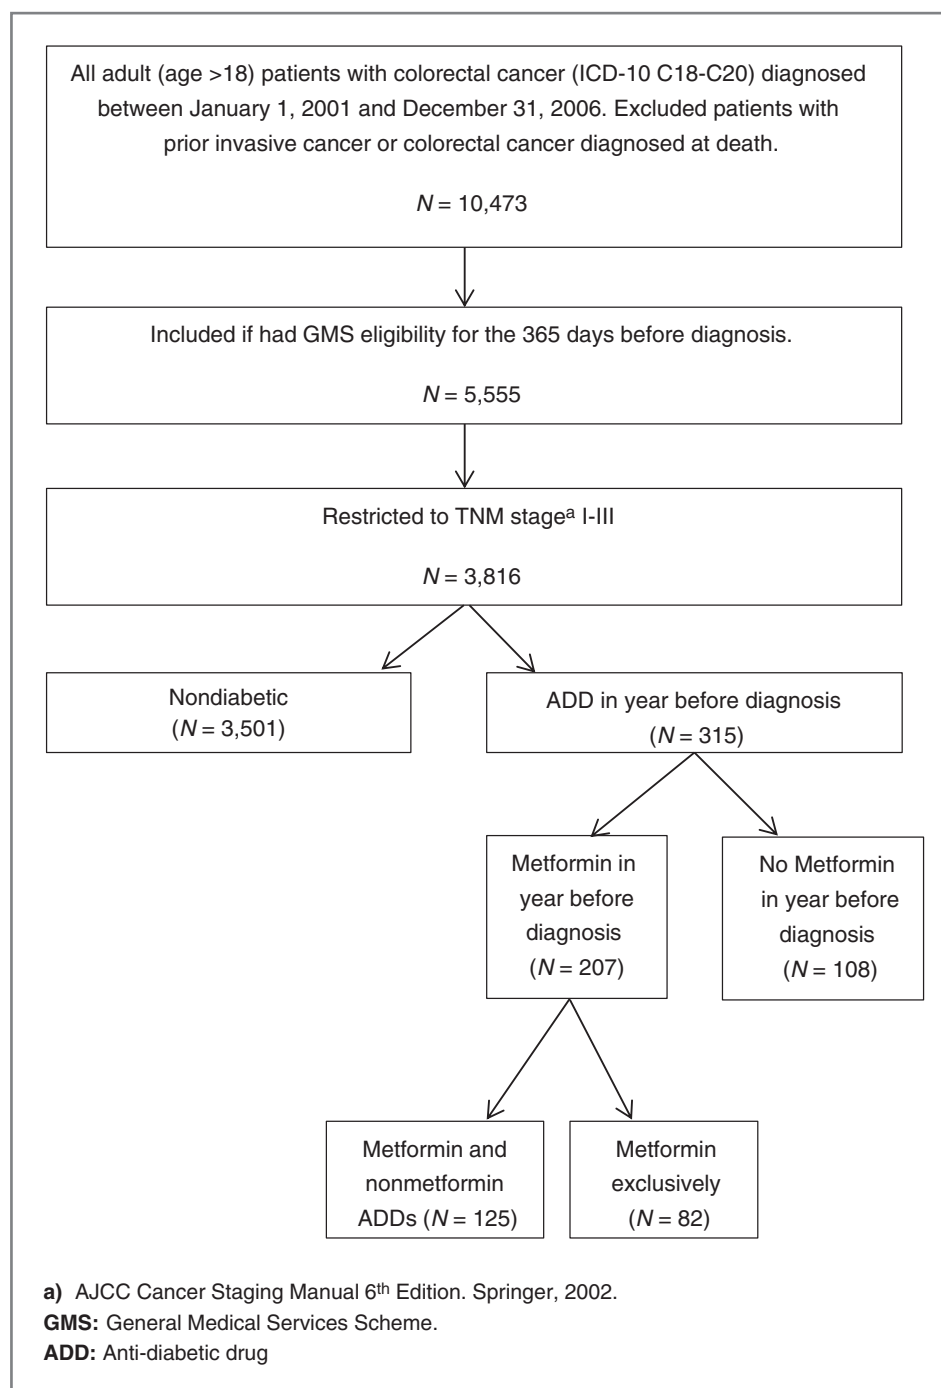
All adult (age >18) patients with colorectal cancer (ICD-10 C18-C20) diagnosed between January 1, 2001 and December 31, 2006. Excluded patients with prior invasive cancer or colorectal cancer diagnosed at death.

$N = 10{,}473$

Included if had GMS eligibility for the 365 days before diagnosis.

$N = 5{,}555$

Restricted to TNM stage$^{a}$ I-III

$N = 3{,}816$

Nondiabetic
($N = 3{,}501$)

ADD in year before diagnosis
($N = 315$)

Metformin in year before diagnosis
($N = 207$)

No Metformin in year before diagnosis
($N = 108$)

Metformin and nonmetformin ADDs ($N = 125$)

Metformin exclusively
($N = 82$)

**a)** AJCC Cancer Staging Manual 6$^{th}$ Edition. Springer, 2002.
**GMS:** General Medical Services Scheme.
**ADD:** Anti-diabetic drug